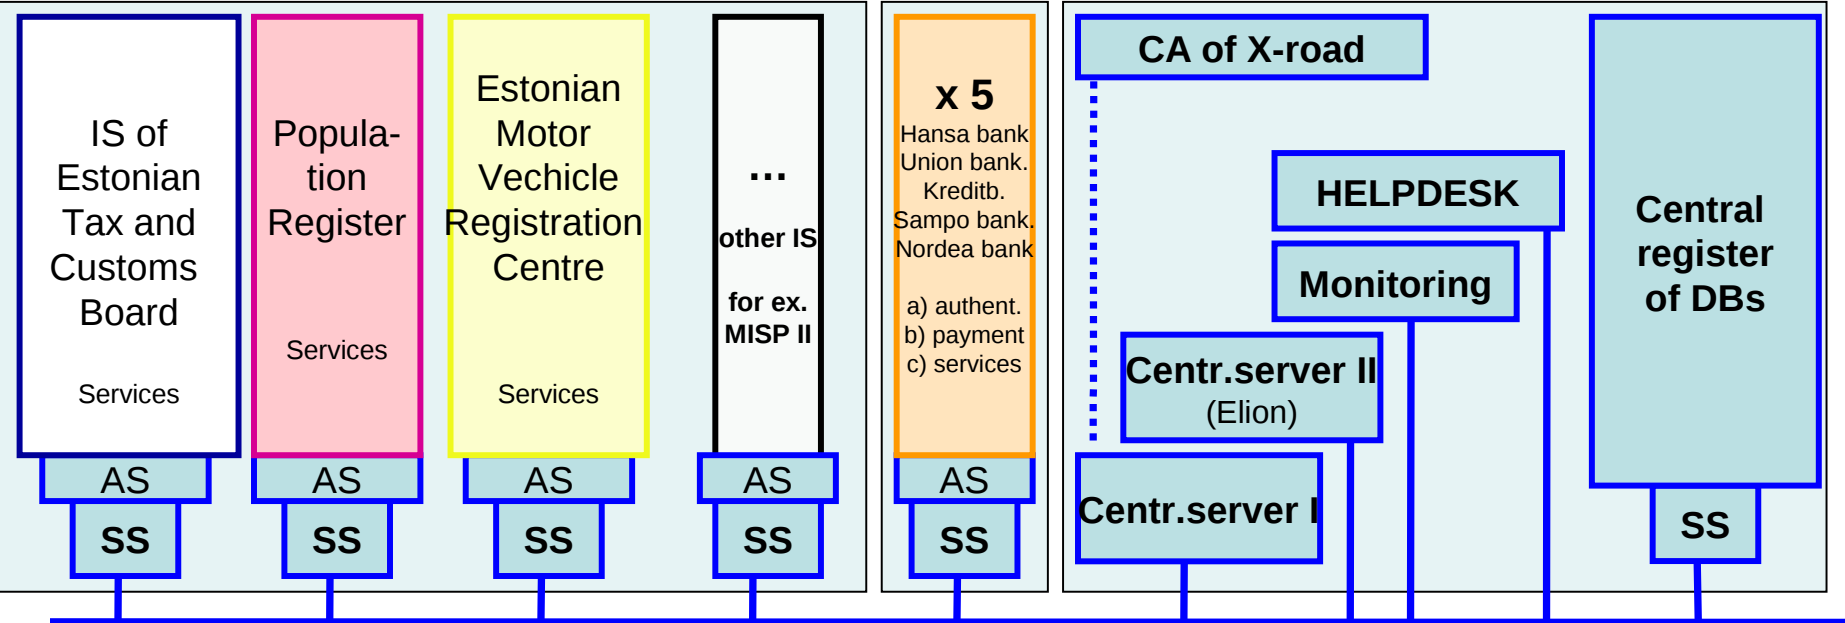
IS of Estonian Tax and Customs Board

Services

AS

SS

Popula-tion Register

Services

AS

SS

Estonian Motor Vechicle Registration Centre

Services

AS

SS

...

other IS

for ex. MISP II

AS

SS

x 5

Hansa bank
Union bank.
Kreditb.
Sampo bank.
Nordea bank

a) authent.
b) payment
c) services

AS

SS

CA of X-road

HELPDESK

Monitoring

Centr.server II
(Elion)

Centr.server I

Central register of DBs

SS